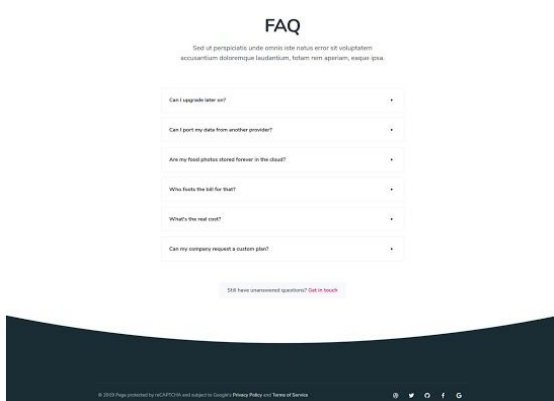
FAQ

Sed ut perspiciatis unde omnis iste natus error sit voluptatem accusantium doloremque laudantium, totam rem aperiam, eaque ipsa.

Can I upgrade later on?

Can I port my data from another provider?

Are my food photos stored forever in the cloud?

Who foots the bill for that?

What's the real cost?

Can my company request a custom plan?

Still have unanswered questions? Get in touch

© 2019 Page protected by reCAPTCHA and subject to Google's Privacy Policy and Terms of Service